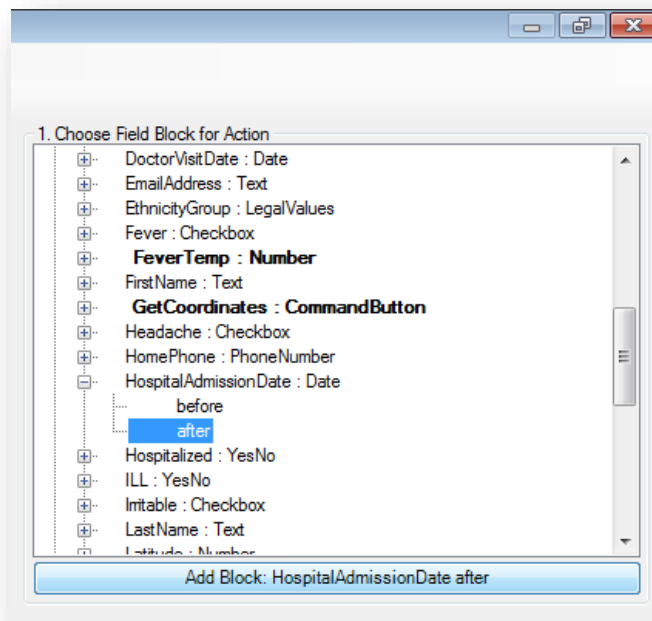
1. Choose Field Block for Action

DoctorVisitDate : Date
EmailAddress : Text
EthnicityGroup : LegalValues
Fever : Checkbox
**FeverTemp : Number**
FirstName : Text
**GetCoordinates : CommandButton**
Headache : Checkbox
HomePhone : PhoneNumber
HospitalAdmissionDate : Date
before
after
Hospitalized : YesNo
ILL : YesNo
Irritable : Checkbox
LastName : Text
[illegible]

Add Block: HospitalAdmissionDate after